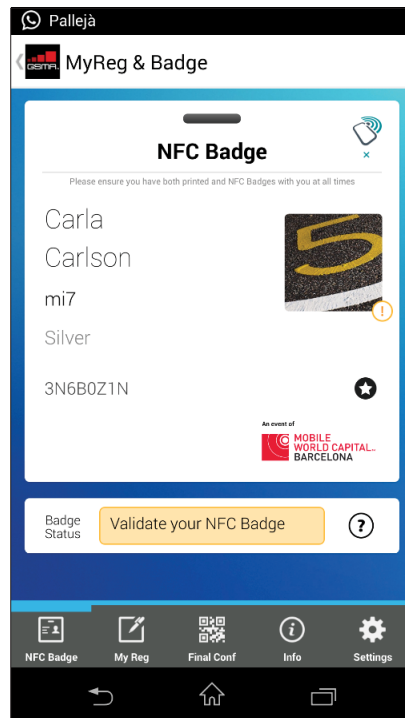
Pallejà

GSMA MyReg & Badge

NFC Badge

Please ensure you have both printed and NFC Badges with you at all times

Carla
Carlson

mi7

Silver

3N6B0Z1N

An event of
MOBILE WORLD CAPITAL
BARCELONA

Badge Status

Validate your NFC Badge

?

NFC Badge
My Reg
Final Conf
Info
Settings